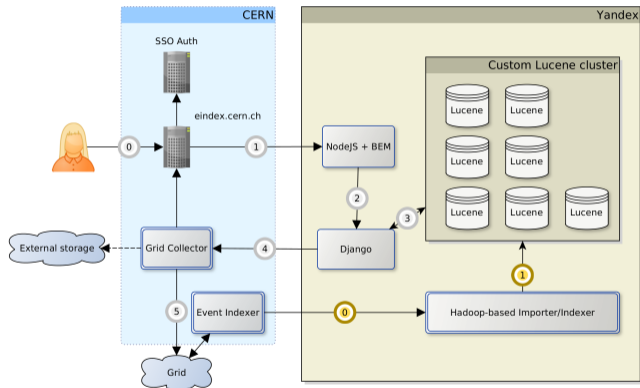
CERN

Yandex

SSO Auth

eindex.cern.ch

Custom Lucene cluster

Lucene

Lucene

Lucene

Lucene

Lucene

Lucene

Lucene

0

1

NodeJS + BEM

2

3

External storage

Grid Collector

4

Django

1

5

Event Indexer

0

Hadoop-based Importer/Indexer

Grid